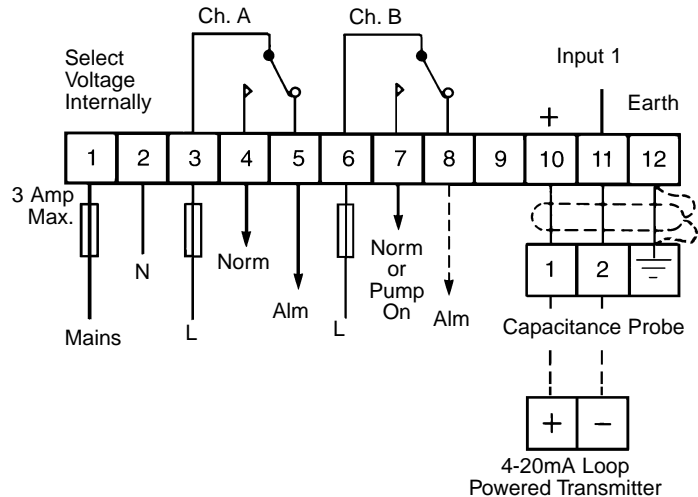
Ch. A

Ch. B

Select Voltage Internally

Input 1

+

Earth

| 1 | 2 | 3 | 4 | 5 | 6 | 7 | 8 | 9 | 10 | 11 | 12 |
|---|---|---|---|---|---|---|---|---|---|---|---|

3 Amp Max.

N

Norm

Alm

Norm or Pump On

Alm

1

2

Mains

L

L

Capacitance Probe

+

−

4-20mA Loop Powered Transmitter